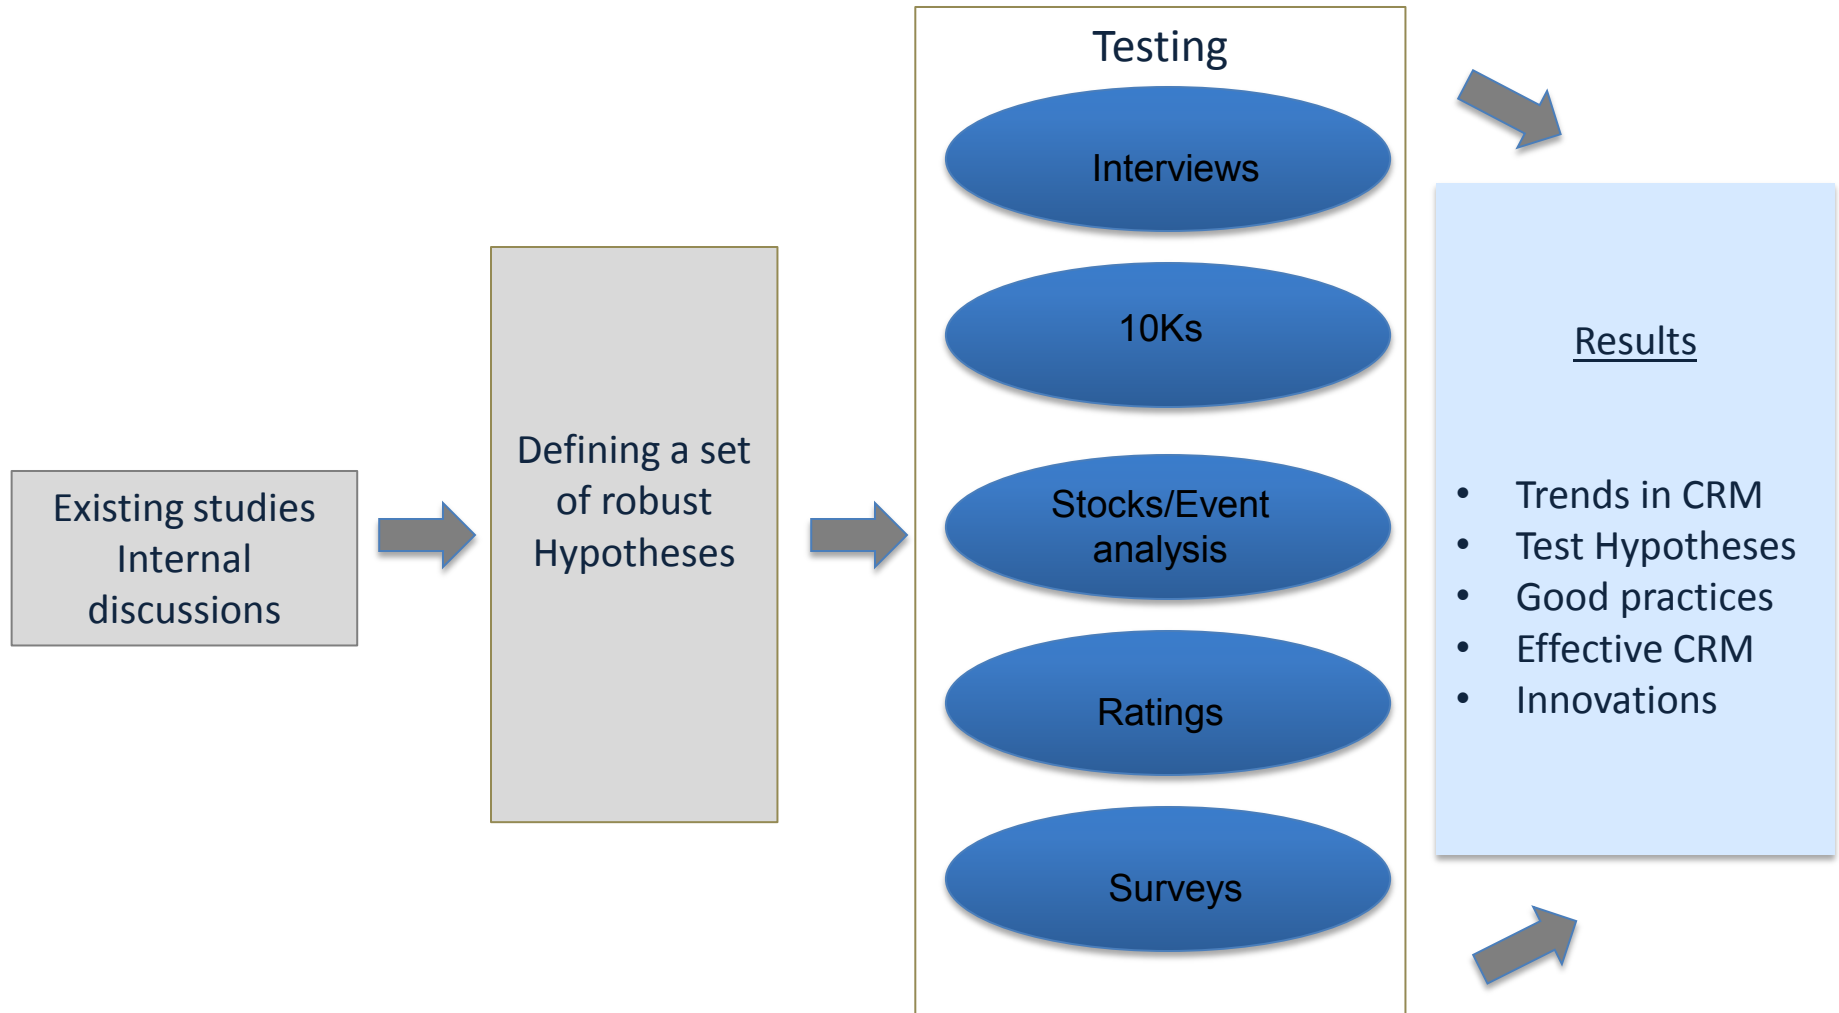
Existing studies
Internal
discussions

Defining a set of robust Hypotheses

Testing

Interviews

10Ks

Stocks/Event analysis

Ratings

Surveys

Results

- Trends in CRM
- Test Hypotheses
- Good practices
- Effective CRM
- Innovations